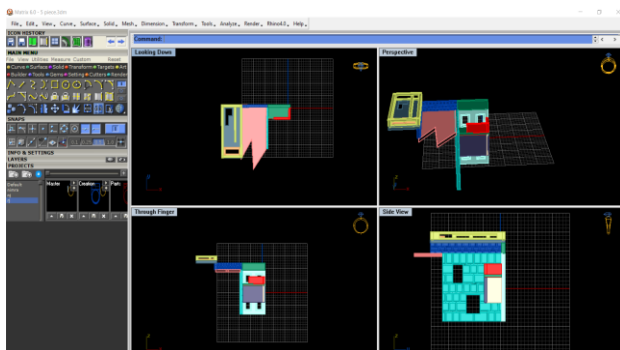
Matrix 6.0 - 3 piece.3dm

File Edit View Curve Surface Solid Mesh Dimension Transform Tools Analyze Render Rhino4.0 Help

ICON HISTORY

MAIN MENU

File View Utilities Measure Custom Reset

Curve Surface Solid Transform Target Builder Tools Gems Setting Cutters Render

SNAPS

INFO & SETTINGS

LAYERS

PROJECTS

Default

Master Creation Path

Command:

Looking Down

Perspective

Through Finger

Side View